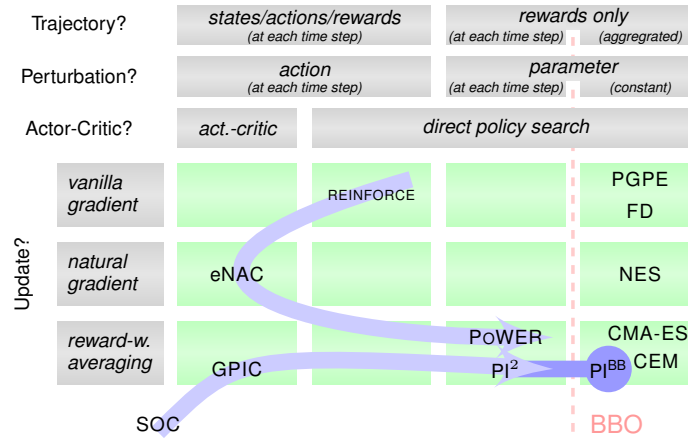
Trajectory?

states/actions/rewards
(at each time step)

rewards only
(at each time step) (aggregrated)

Perturbation?

action
(at each time step)

parameter
(at each time step) (constant)

Actor-Critic?

act.-critic

direct policy search

Update?

vanilla gradient

REINFORCE

PGPE
FD

natural gradient

eNAC

NES

reward-w. averaging

POWER

CMA-ES

GPIC

$PI^2$

$PI^{BB}$

CEM

SOC

BBO